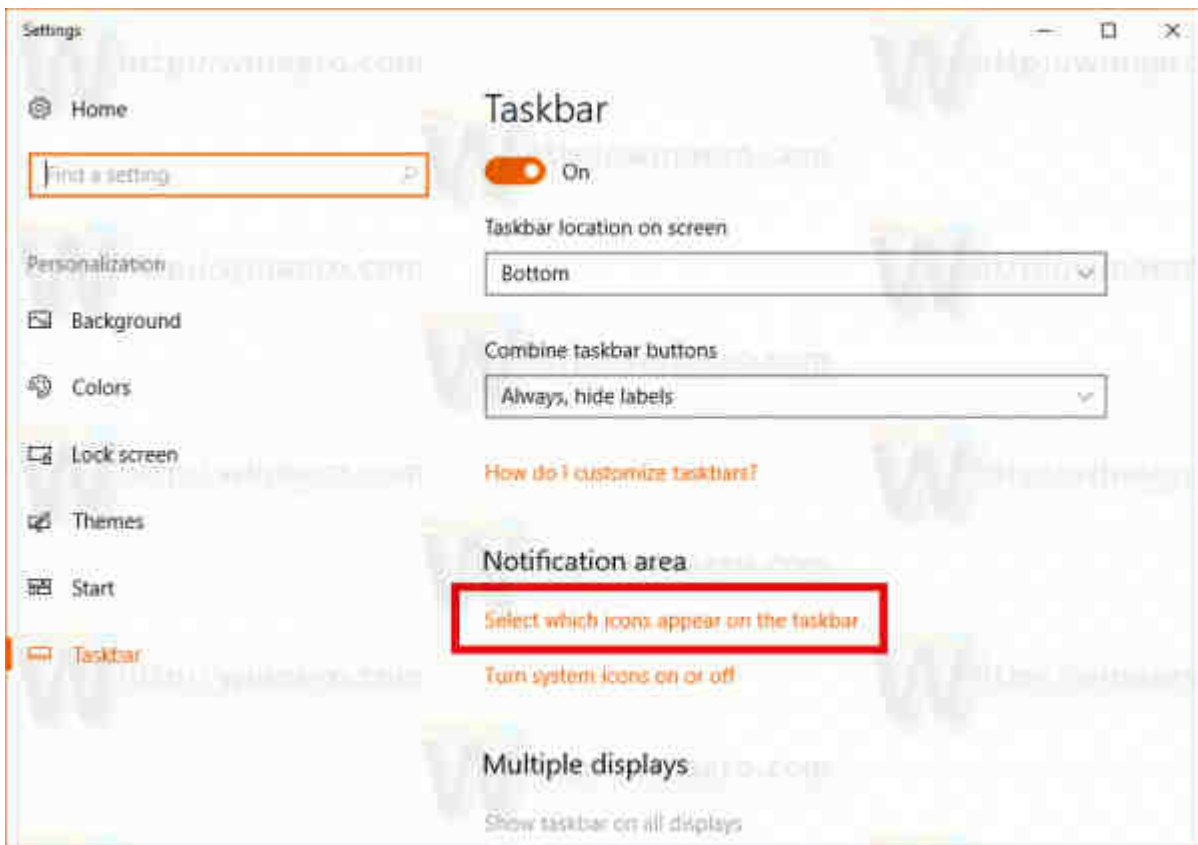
Settings

Home

Find a setting

Personalization

Background

Colors

Lock screen

Themes

Start

Taskbar

Taskbar

On

Taskbar location on screen

Bottom

Combine taskbar buttons

Always, hide labels

How do I customize taskbars?

Notification area

Select which icons appear on the taskbar

Turn system icons on or off

Multiple displays

Show taskbar on all displays